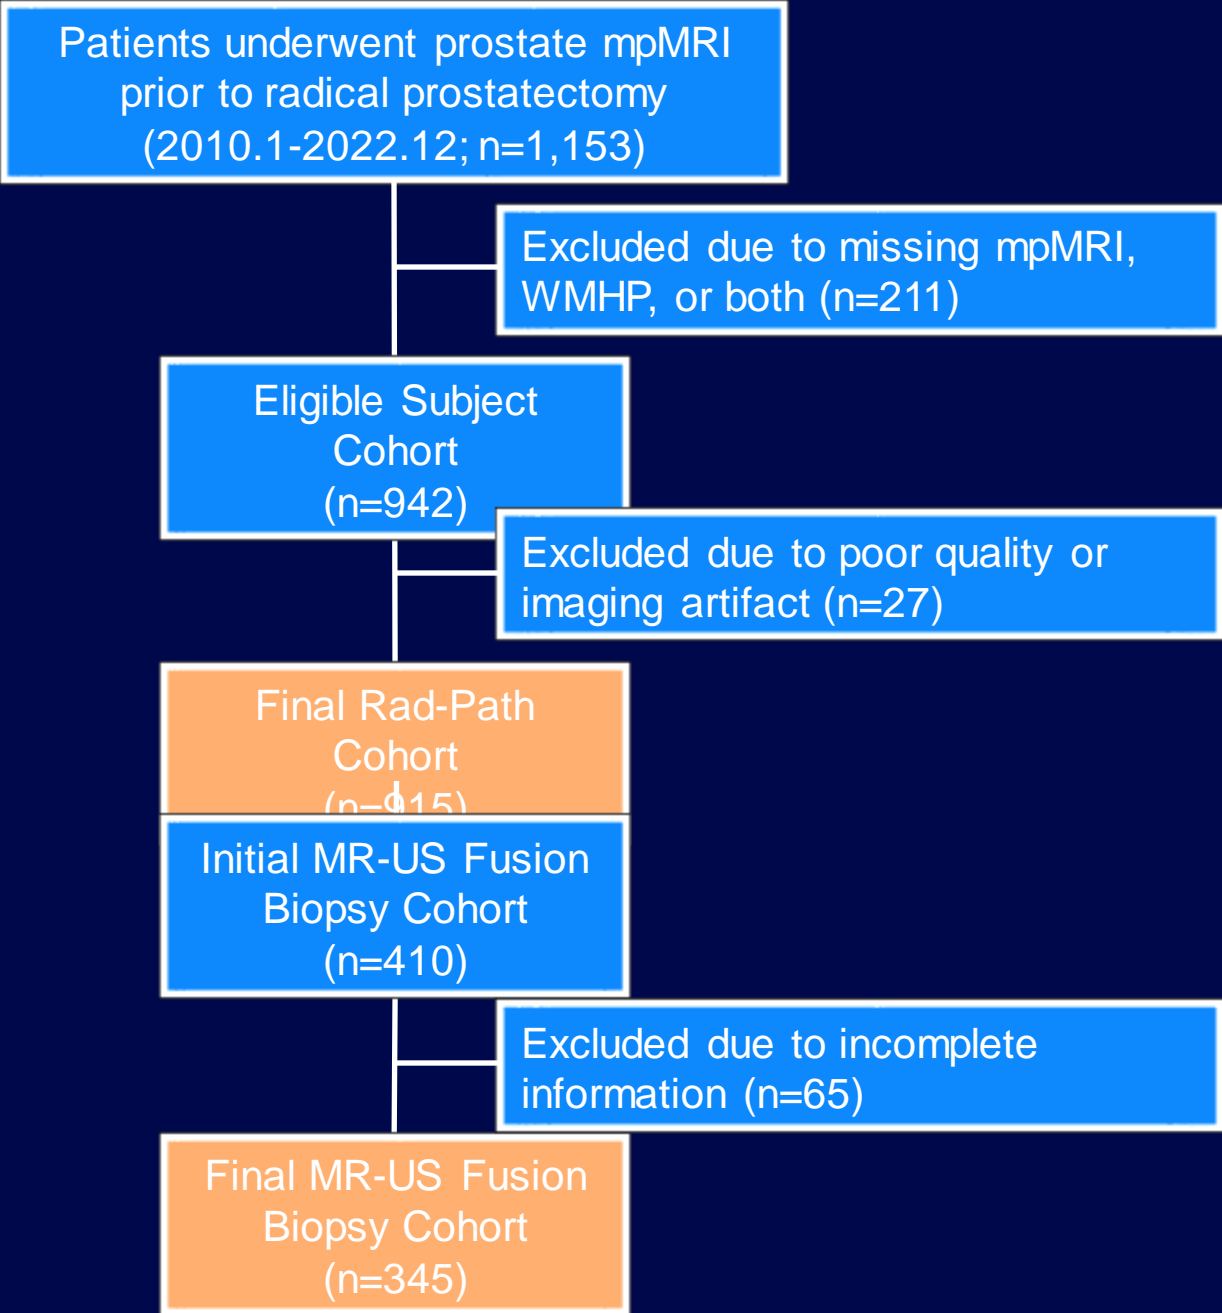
Patients underwent prostate mpMRI prior to radical prostatectomy (2010.1-2022.12; n=1,153)

Excluded due to missing mpMRI, WMHP, or both (n=211)

Eligible Subject Cohort (n=942)

Excluded due to poor quality or imaging artifact (n=27)

Final Rad-Path Cohort (n=915)

Initial MR-US Fusion Biopsy Cohort (n=410)

Excluded due to incomplete information (n=65)

Final MR-US Fusion Biopsy Cohort (n=345)